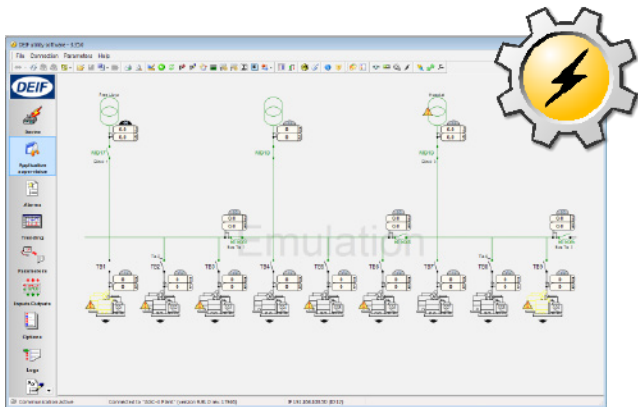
DEIF utility software - 3.58

File Connection Parameters Help

DEIF

Device

Application supervision

Alarms

Trending

Parameters

Inputs/Outputs

Options

Logs

Emulation

TB1

TB2

TB3

TB4

TB5

TB6

TB7

TB8

TB9

Communication active

Connected to "DGC-S-Plant" (version 5.0.0 rev. 1790)